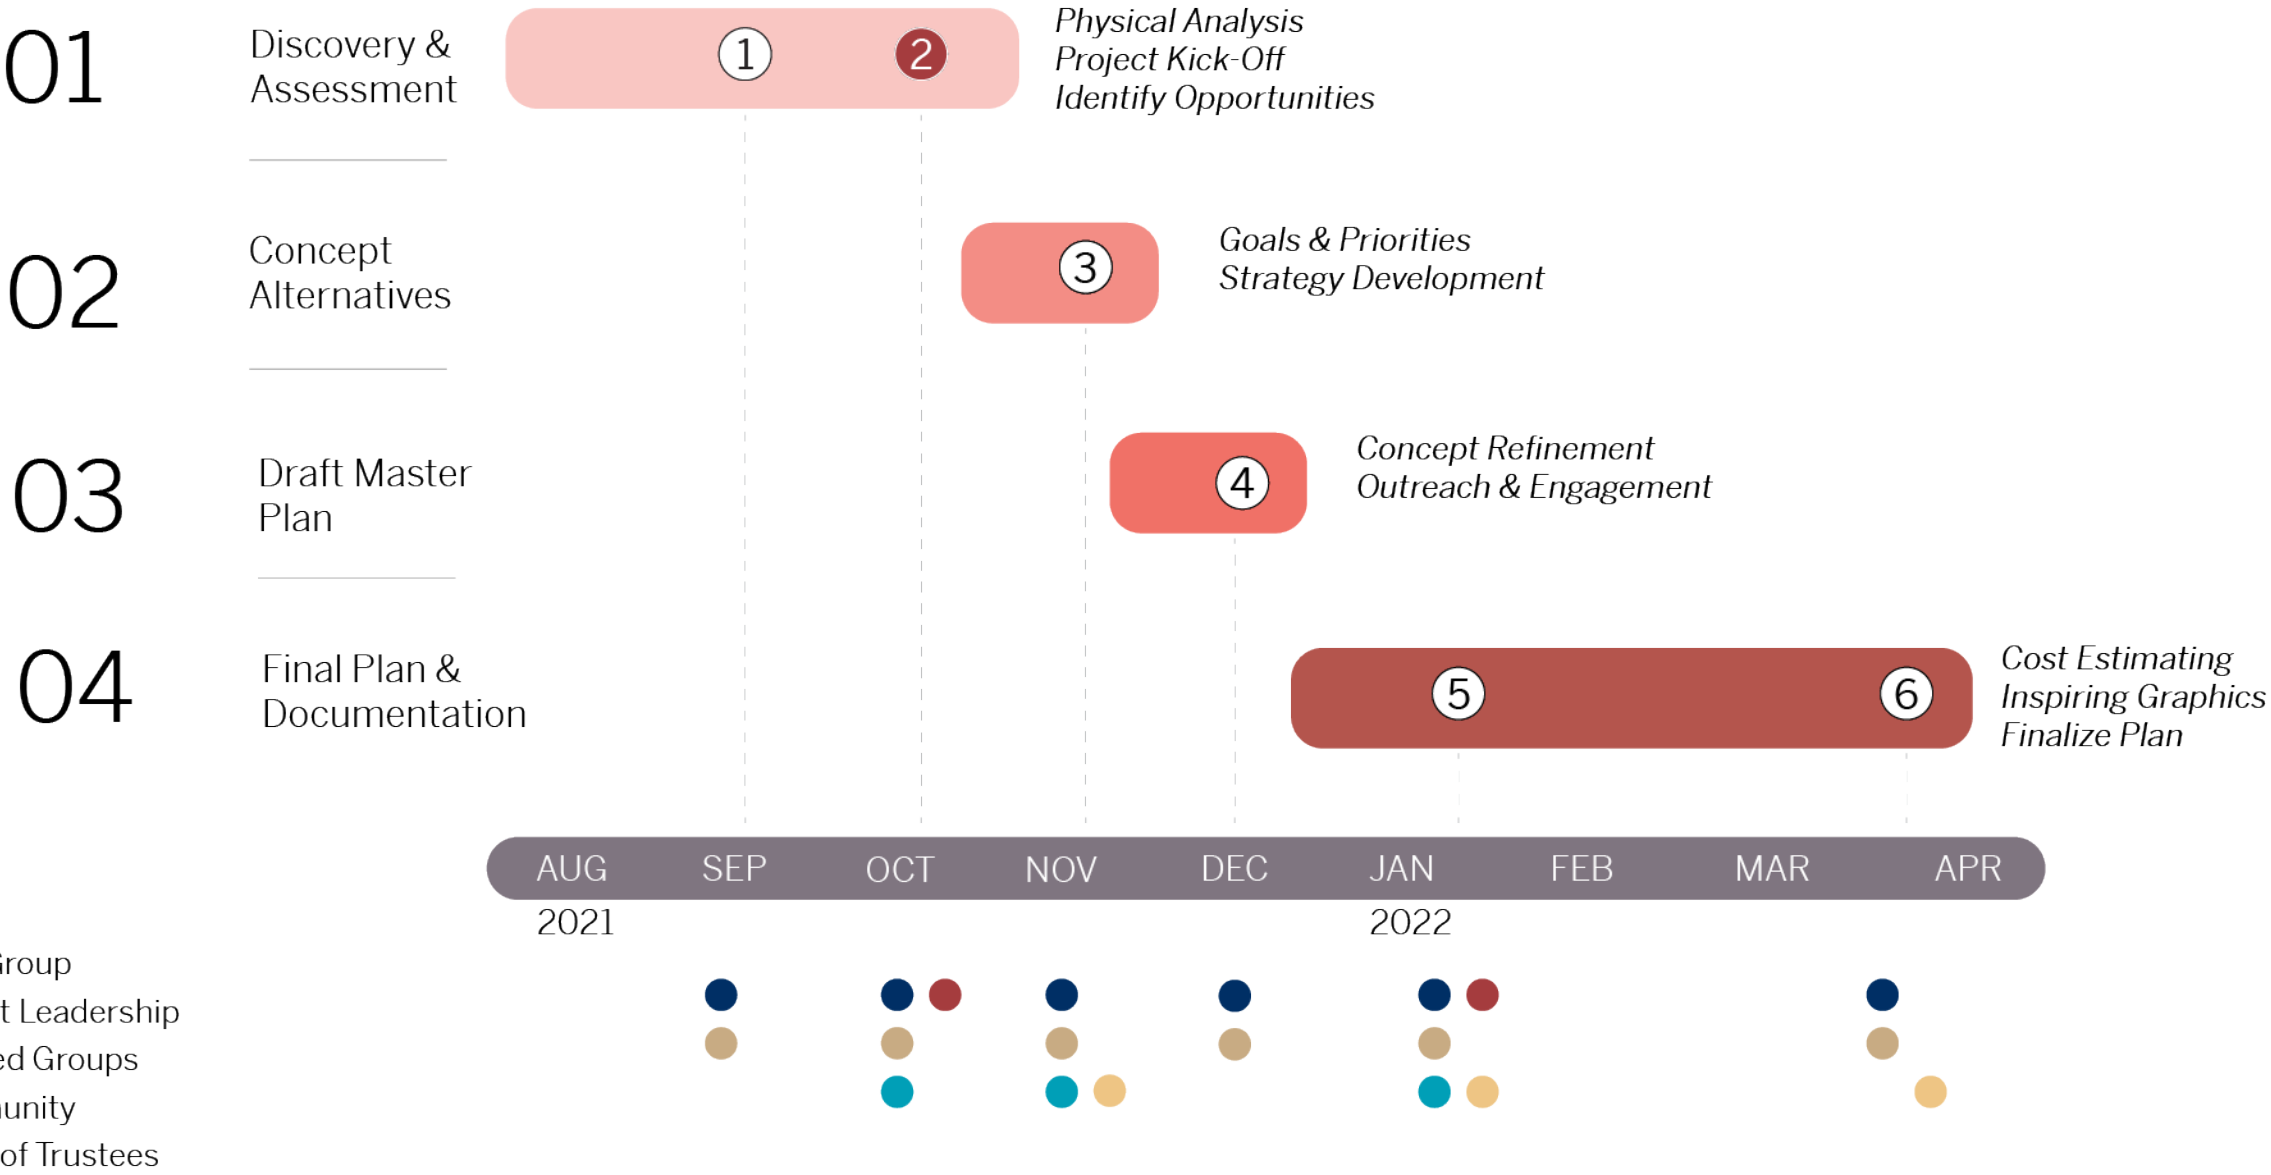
01 Discovery & Assessment

1 2

Physical Analysis
Project Kick-Off
Identify Opportunities

02 Concept Alternatives

3

Goals & Priorities
Strategy Development

03 Draft Master Plan

4

Concept Refinement
Outreach & Engagement

04 Final Plan & Documentation

5 6

Cost Estimating
Inspiring Graphics
Finalize Plan

AUG SEP OCT NOV DEC JAN FEB MAR APR
2021 2022

roup
t Leadership
ed Groups
unity
of Trustees